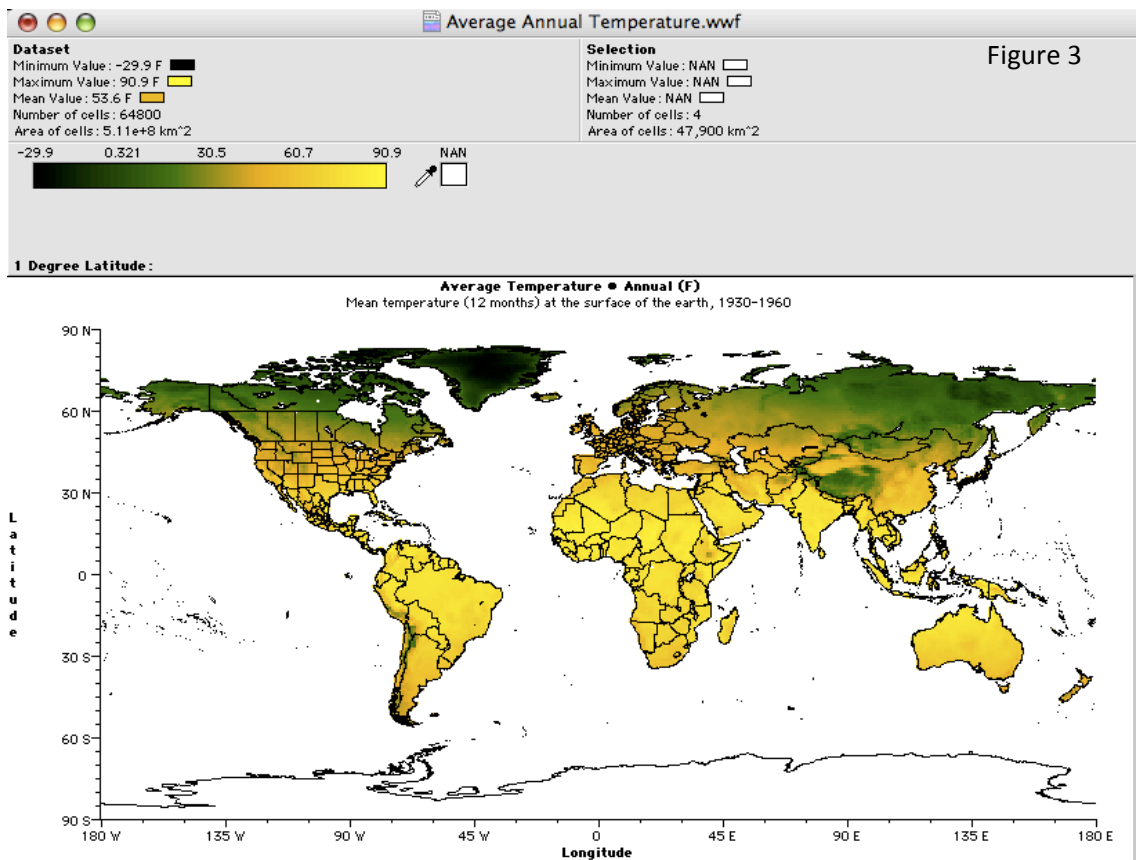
Average Annual Temperature.wwf

Dataset
Minimum Value: -29.9 F
Maximum Value: 90.9 F
Mean Value: 53.6 F
Number of cells: 64800
Area of cells: 5.11e+8 km^2

Selection
Minimum Value: NAN
Maximum Value: NAN
Mean Value: NAN
Number of cells: 4
Area of cells: 47,900 km^2

Figure 3

-29.9 0.321 30.5 60.7 90.9 NAN

1 Degree Latitude:

Average Temperature • Annual (F)
Mean temperature (12 months) at the surface of the earth, 1930-1960

90 N
60 N
30 N
0
30 S
60 S
90 S

Latitude

180 W 135 W 90 W 45 W 0 45 E 90 E 135 E 180 E
Longitude